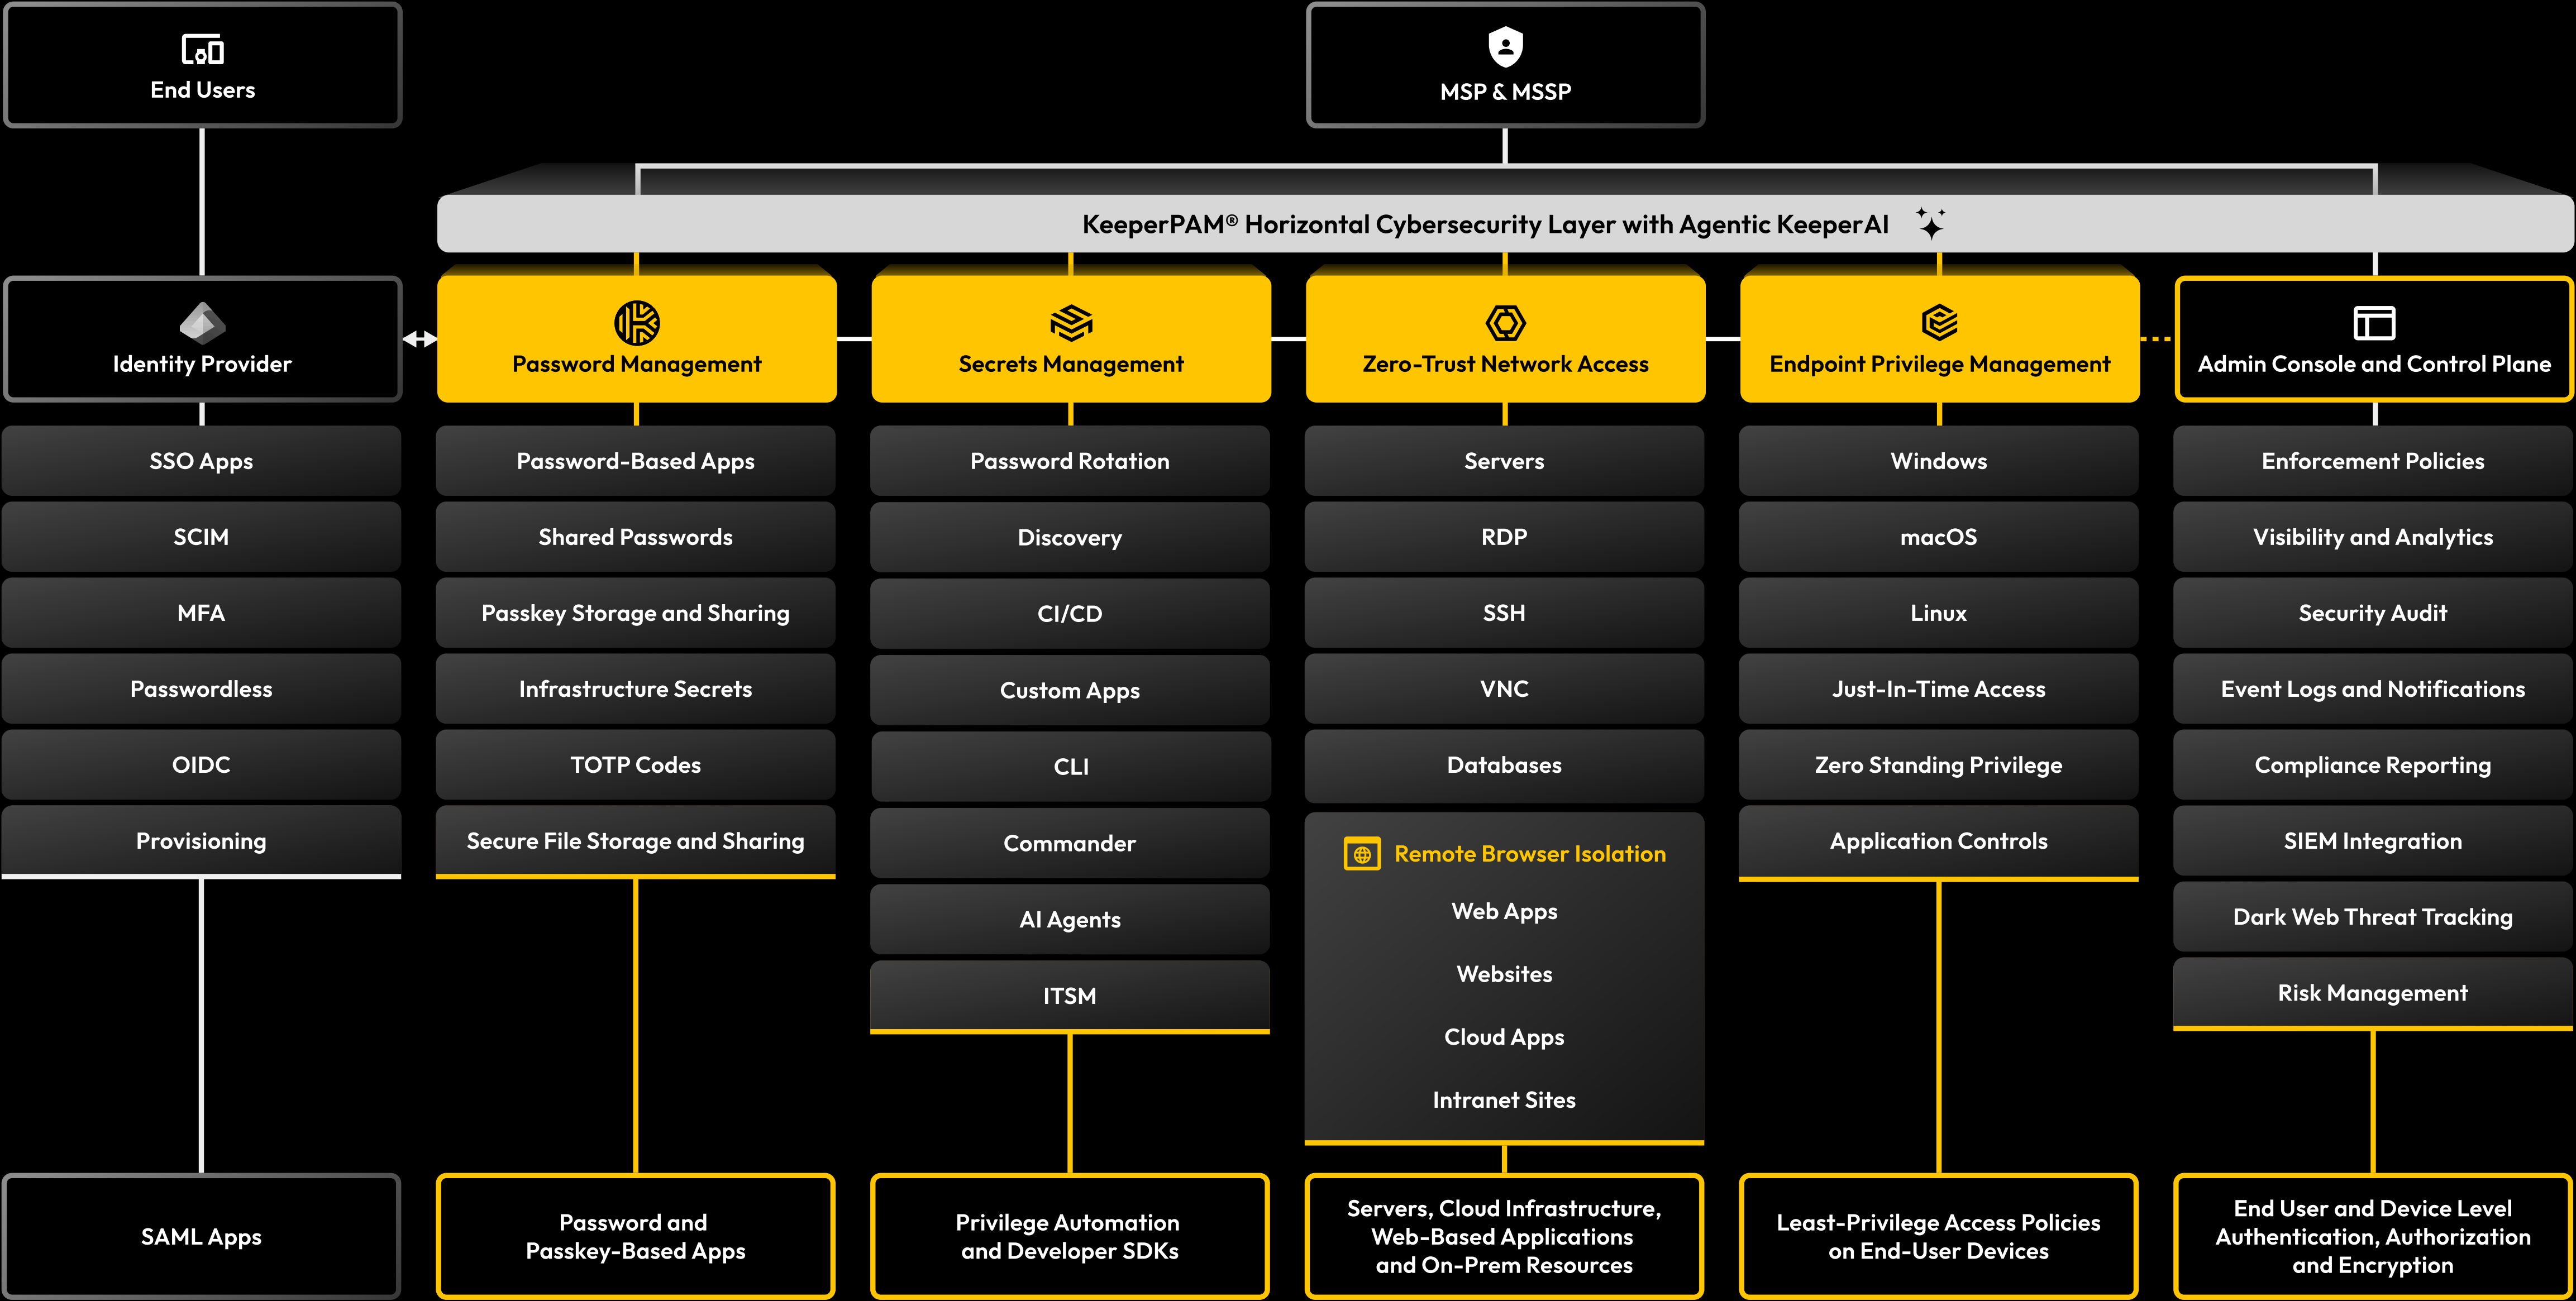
End Users

MSP & MSSP

KeeperPAM® Horizontal Cybersecurity Layer with Agentic KeeperAI

Identity Provider

SSO Apps

SCIM

MFA

Passwordless

OIDC

Provisioning

SAML Apps

Password Management

Password-Based Apps

Shared Passwords

Passkey Storage and Sharing

Infrastructure Secrets

TOTP Codes

Secure File Storage and Sharing

Password and Passkey-Based Apps

Secrets Management

Password Rotation

Discovery

CI/CD

Custom Apps

CLI

Commander

AI Agents

ITSM

Privilege Automation and Developer SDKs

Zero-Trust Network Access

Servers

RDP

SSH

VNC

Databases

Remote Browser Isolation

Web Apps

Websites

Cloud Apps

Intranet Sites

Servers, Cloud Infrastructure, Web-Based Applications and On-Prem Resources

Endpoint Privilege Management

Windows

macOS

Linux

Just-In-Time Access

Zero Standing Privilege

Application Controls

Least-Privilege Access Policies on End-User Devices

Admin Console and Control Plane

Enforcement Policies

Visibility and Analytics

Security Audit

Event Logs and Notifications

Compliance Reporting

SIEM Integration

Dark Web Threat Tracking

Risk Management

End User and Device Level Authentication, Authorization and Encryption